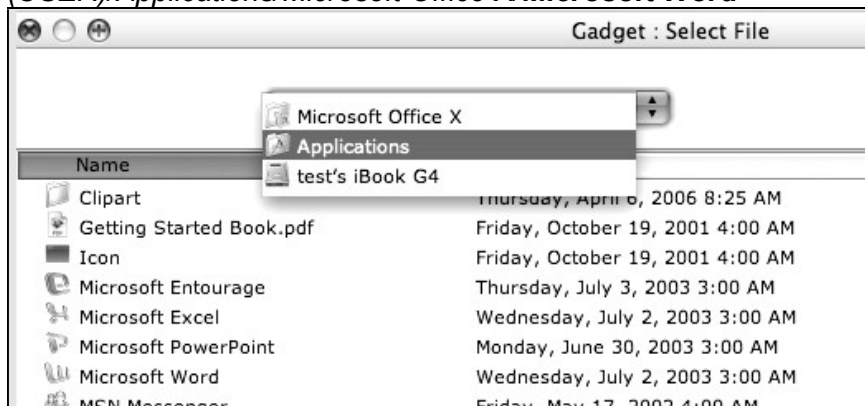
Gadget : Select File

Microsoft Office X
Applications
test's iBook G4

Name

| Name | |
|---|---|
| Clipart | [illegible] April 6, 2006 8:25 AM |
| Getting Started Book.pdf | Friday, October 19, 2001 4:00 AM |
| Icon | Friday, October 19, 2001 4:00 AM |
| Microsoft Entourage | Thursday, July 3, 2003 3:00 AM |
| Microsoft Excel | Wednesday, July 2, 2003 3:00 AM |
| Microsoft PowerPoint | Monday, June 30, 2003 3:00 AM |
| Microsoft Word | Wednesday, July 2, 2003 3:00 AM |
| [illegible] | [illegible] |